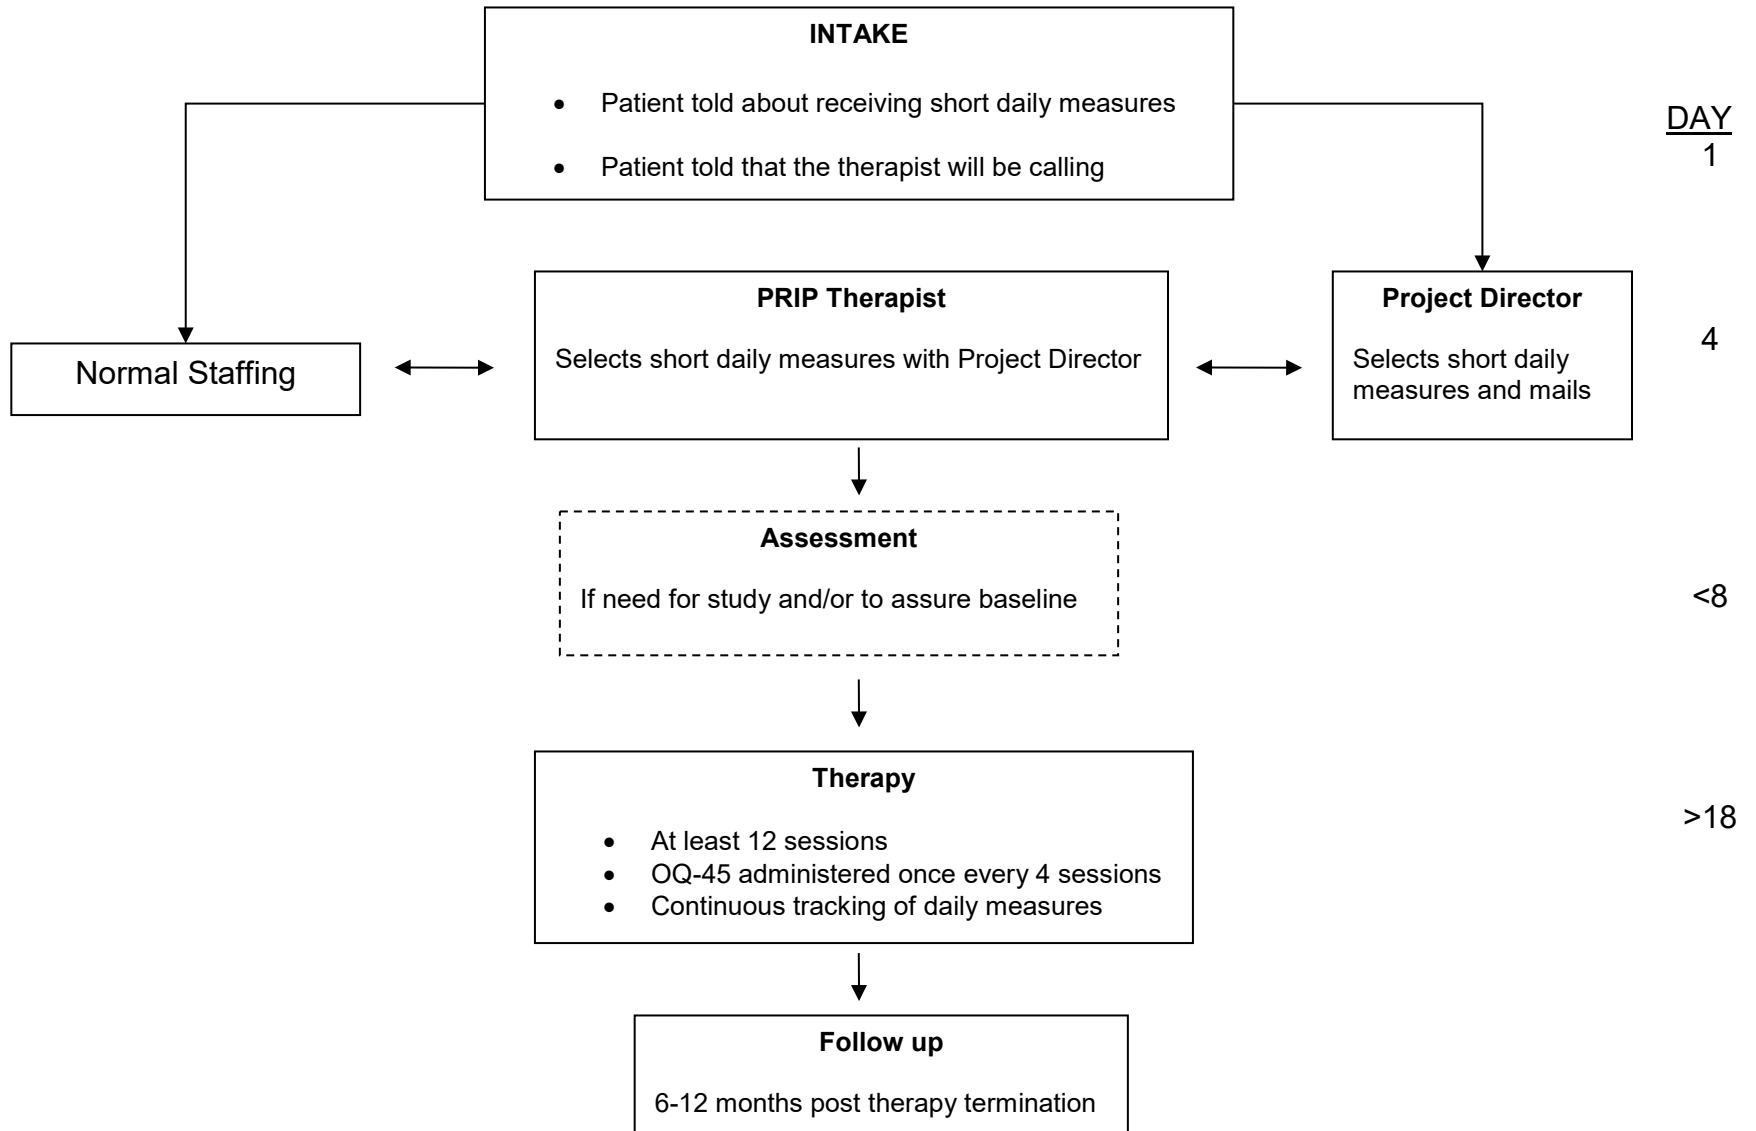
INTAKE

- Patient told about receiving short daily measures
- Patient told that the therapist will be calling

DAY
1

Normal Staffing

PRIP Therapist

Selects short daily measures with Project Director

Project Director

Selects short daily measures and mails

4

Assessment

If need for study and/or to assure baseline

<8

Therapy

- At least 12 sessions
- OQ-45 administered once every 4 sessions
- Continuous tracking of daily measures

>18

Follow up

6-12 months post therapy termination